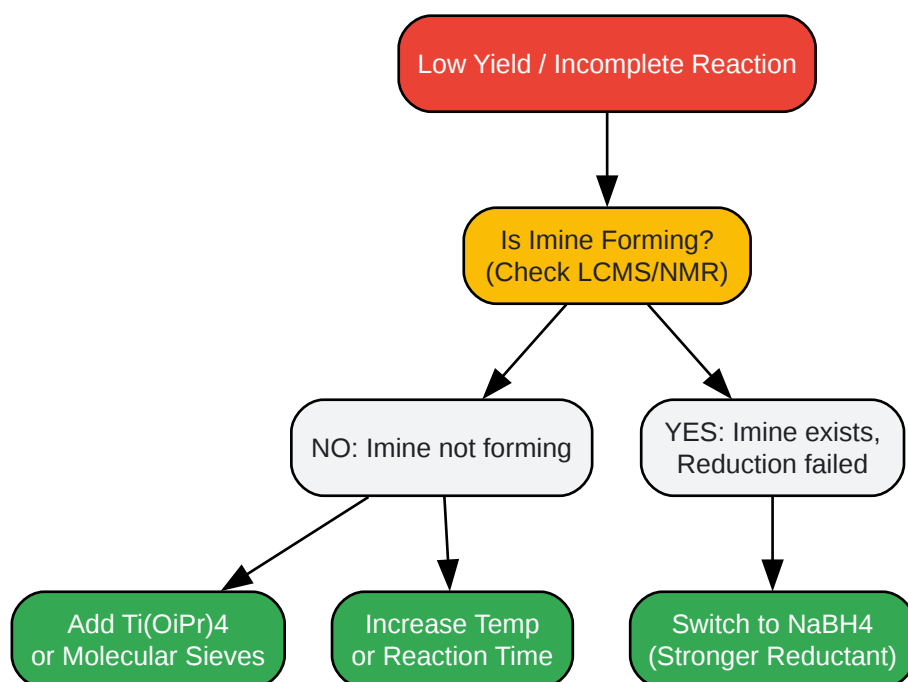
Low Yield / Incomplete Reaction

Is Imine Forming?
(Check LCMS/NMR)

NO: Imine not forming

YES: Imine exists, Reduction failed

Add Ti(OiPr)4 or Molecular Sieves

Increase Temp or Reaction Time

Switch to NaBH4 (Stronger Reductant)